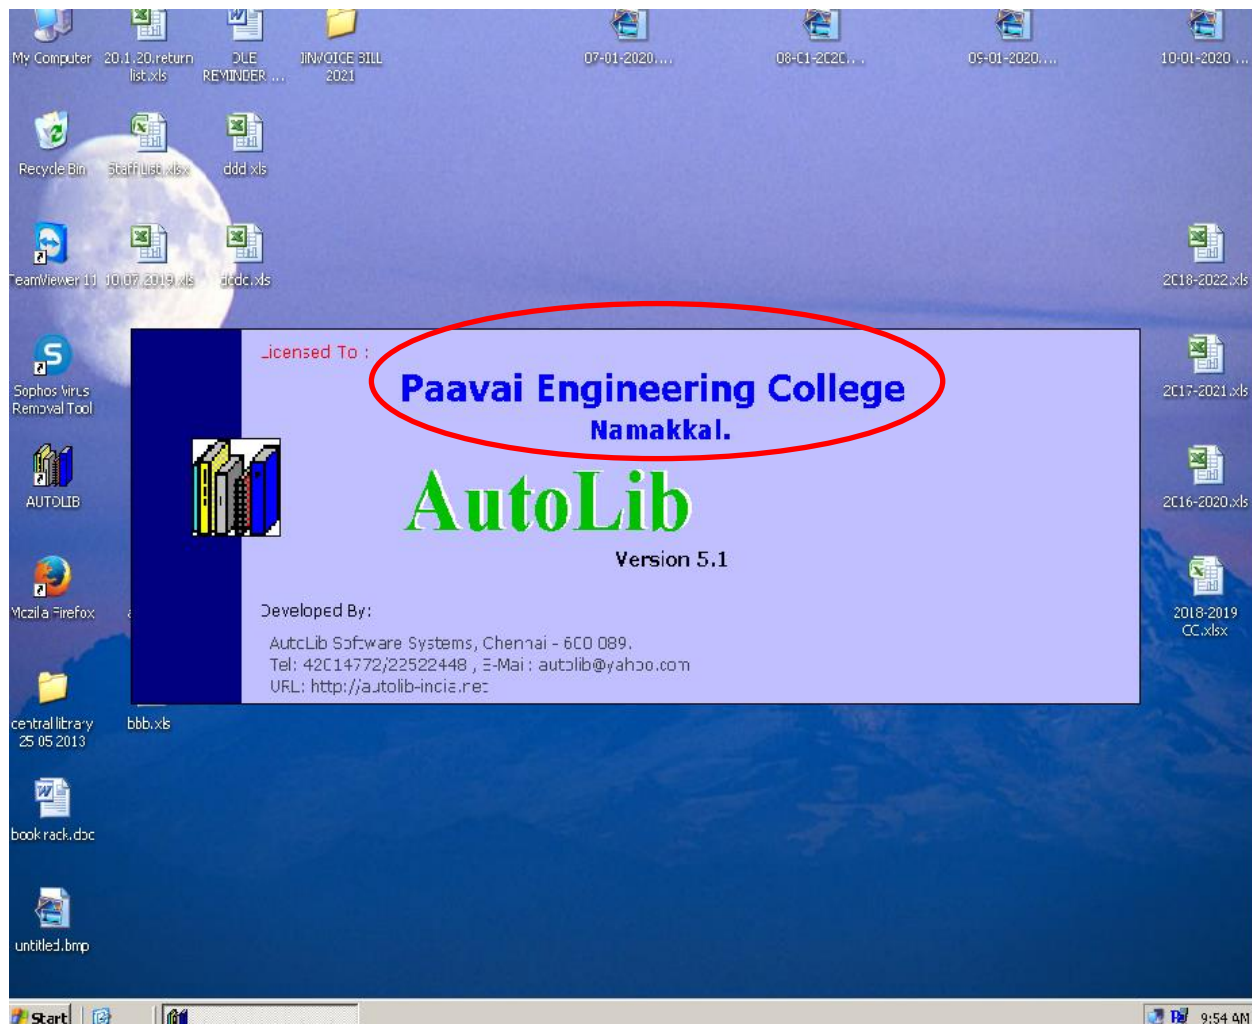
My Computer

20.1.20.return list.xls

DUE REMINDER ...

INVOICE BILL 2021

07-01-2020....

08-01-2020...

09-01-2020....

10-01-2020 ...

Recycle Bin

Staff List.xlsx

ddd.xls

TeamViewer 11

10.07.2019.xls

dcdc.xls

2018-2022.xls

Sophos Virus Removal Tool

2017-2021.xls

AUTOLIB

2016-2020.xls

Mozilla Firefox

2018-2019 CC.xlsx

central library 25 05 2013

bbb.xls

book rack.doc

untitled.bmp

Licensed To :

Paavai Engineering College

Namakkal.

AutoLib

Version 5.1

Developed By:

AutoLib Software Systems, Chennai - 600 089.
Tel: 42014772/22522448 , E-Mail : autolib@yahoo.com
URL: http://autolib-india.net

Start

9:54 AM